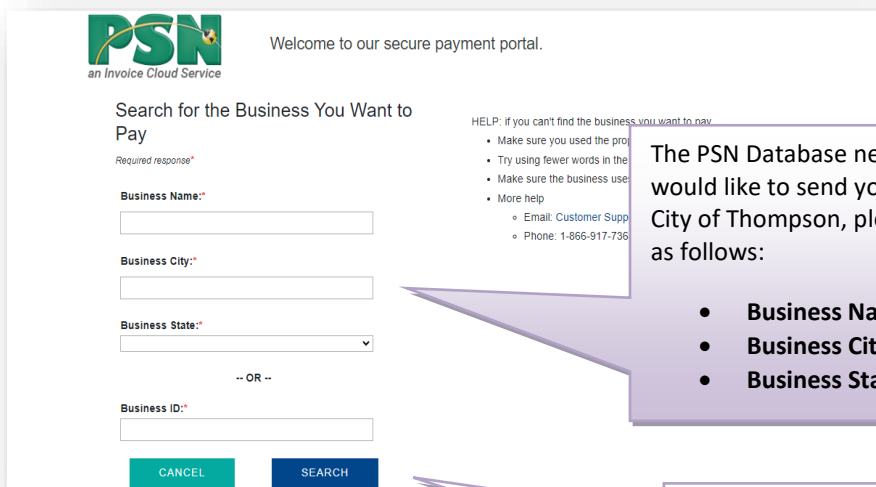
PSN
an Invoice Cloud Service

Welcome to our secure payment portal.

Search for the Business You Want to Pay

Required response*

Business Name:*

Business City:*

Business State:*

-- OR --

Business ID:*

CANCEL

SEARCH

HELP: if you can't find the business you want to pay

- Make sure you used the prop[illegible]
- Try using fewer words in the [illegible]
- Make sure the business use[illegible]
- More help
  - Email: Customer Supp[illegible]
  - Phone: 1-866-917-736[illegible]

The PSN Database ne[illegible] would like to send yo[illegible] City of Thompson, pl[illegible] as follows:

- Business Na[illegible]
- Business Cit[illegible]
- Business Sta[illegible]